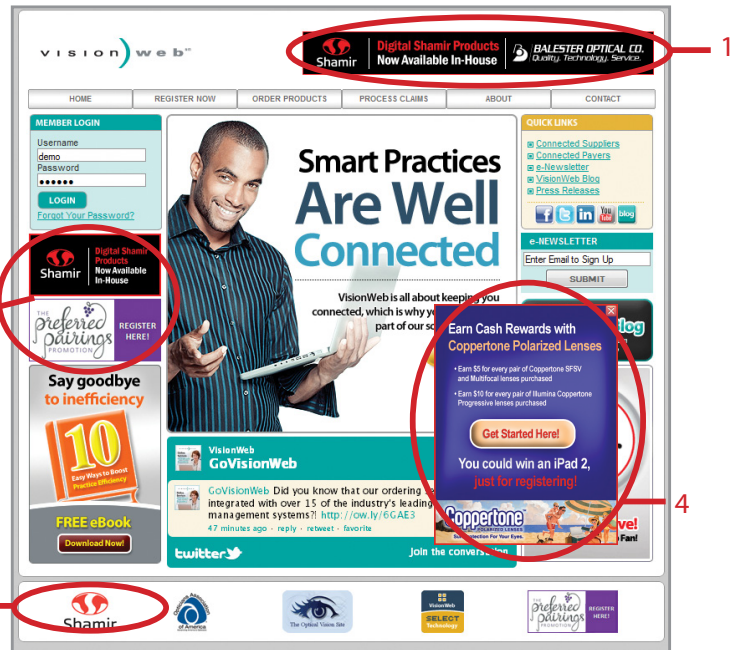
vision)web

Shamir | Digital Shamir Products Now Available In-House | BALESTER OPTICAL CO. Quality. Technology. Service.

1

HOME | REGISTER NOW | ORDER PRODUCTS | PROCESS CLAIMS | ABOUT | CONTACT

MEMBER LOGIN
Username
demo
Password
••••••
LOGIN
Forgot Your Password?

Shamir
Digital Shamir Products Now Available In-House

the preferred pairings PROMOTION
REGISTER HERE!

Say goodbye to inefficiency
10 Easy Ways to Boost Practice Efficiency
FREE eBook
Download Now!

Smart Practices Are Well Connected

VisionWeb is all about keeping you connected, which is why y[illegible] part of our so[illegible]

VisionWeb
GoVisionWeb

GoVisionWeb Did you know that our ordering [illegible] integrated with over 15 of the industry's leading management systems?! http://ow.ly/6GAE3
47 minutes ago · reply · retweet · favorite

twitter
Join the convers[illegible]

QUICK LINKS
Connected Suppliers
Connected Payers
e-Newsletter
VisionWeb Blog
Press Releases

e-NEWSLETTER
Enter Email to Sign Up
SUBMIT

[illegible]log

Earn Cash Rewards with Coppertone Polarized Lenses

• Earn $5 for every pair of Coppertone SFSV and Multifocal lenses purchased
• Earn $10 for every pair of Illumina Coppertone Progressive lenses purchased

Get Started Here!

You could win an iPad 2, just for registering!

Coppertone POLARIZED LENSES
Sun Protection For Your Eyes.

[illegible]ve!
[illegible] Fan!

4

Shamir

Optometric Association of America

The Optical Vision Site

VisionWeb SELECT Technology

the preferred pairings PROMOTION
REGISTER HERE!